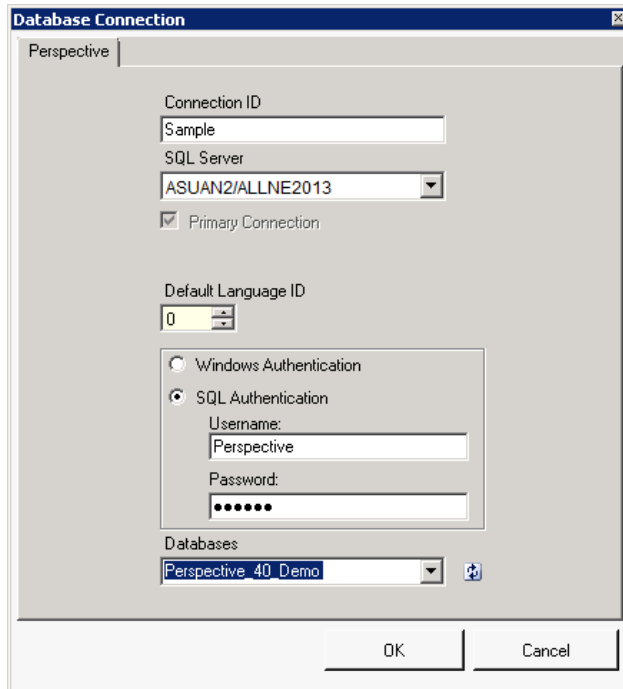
Database Connection

Perspective

Connection ID
Sample
SQL Server
ASUAN2/ALLNE2013
Primary Connection

Default Language ID
0

Windows Authentication
SQL Authentication
Username:
Perspective
Password:
••••••

Databases
Perspective_40_Demo

OK
Cancel